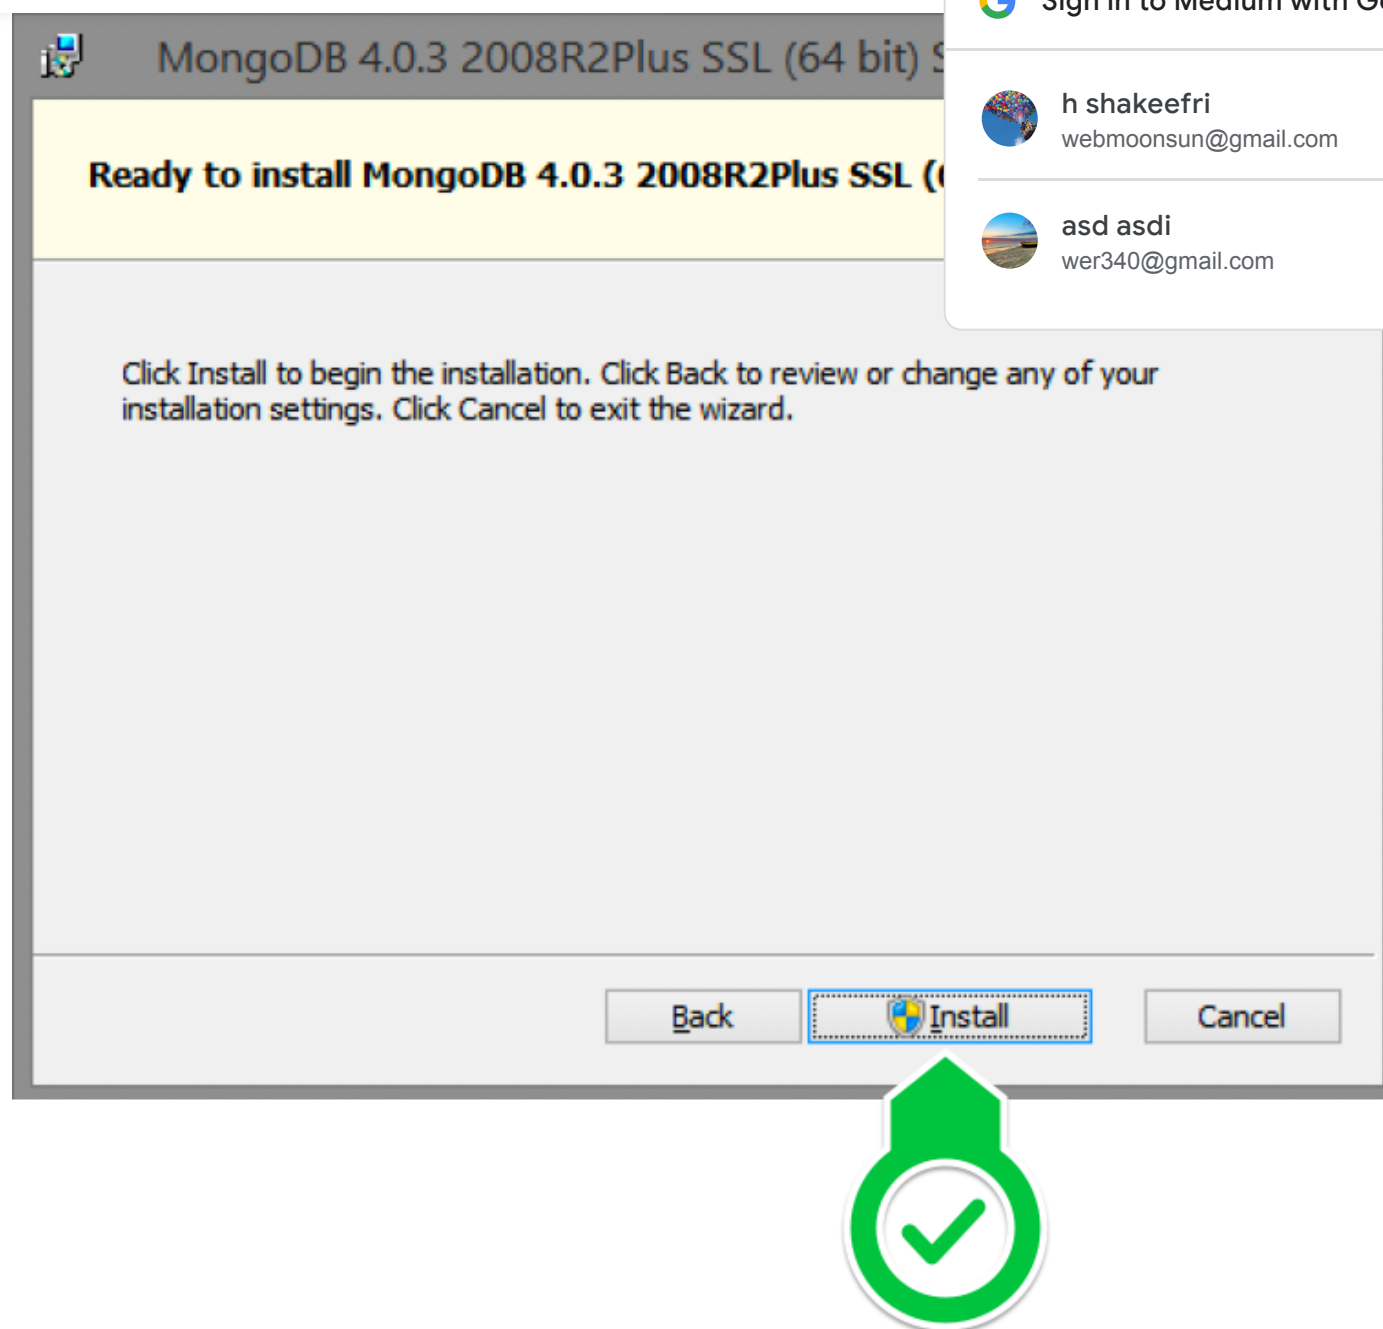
MongoDB 4.0.3 2008R2Plus SSL (64 bit) S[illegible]

Sign in to Medium with G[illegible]

h shakeefri
webmoonsun@gmail.com

asd asdi
wer340@gmail.com

Ready to install MongoDB 4.0.3 2008R2Plus SSL ([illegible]

Click Install to begin the installation. Click Back to review or change any of your installation settings. Click Cancel to exit the wizard.

Back Install Cancel